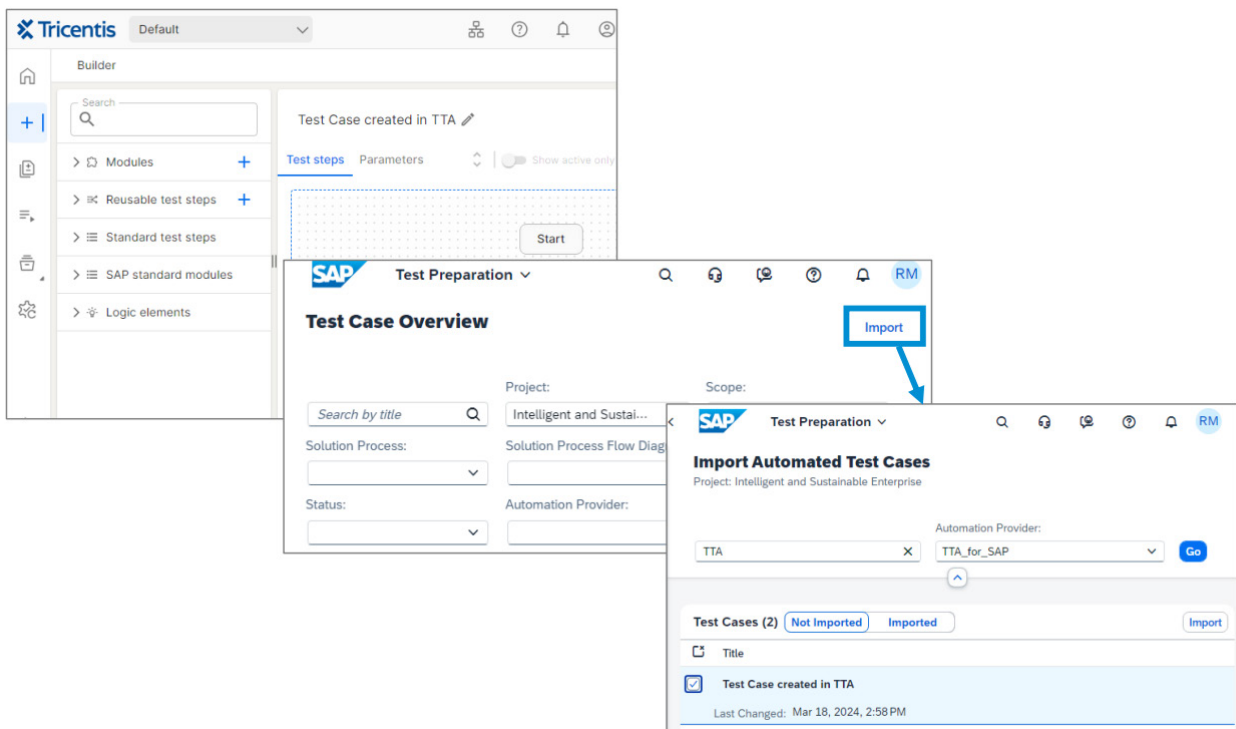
Tricentis Default

Builder

Search

Modules

Reusable test steps

Standard test steps

SAP standard modules

Logic elements

Test Case created in TTA

Test steps Parameters Show active only

Start

SAP Test Preparation

RM

Test Case Overview

Import

Project:

Scope:

Search by title

Intelligent and Sustai...

Solution Process:

Solution Process Flow Diag

Status:

Automation Provider:

SAP Test Preparation

RM

Import Automated Test Cases

Project: Intelligent and Sustainable Enterprise

Automation Provider:

TTA

TTA_for_SAP

Go

Test Cases (2) Not Imported Imported

Import

Title

Test Case created in TTA

Last Changed: Mar 18, 2024, 2:58 PM